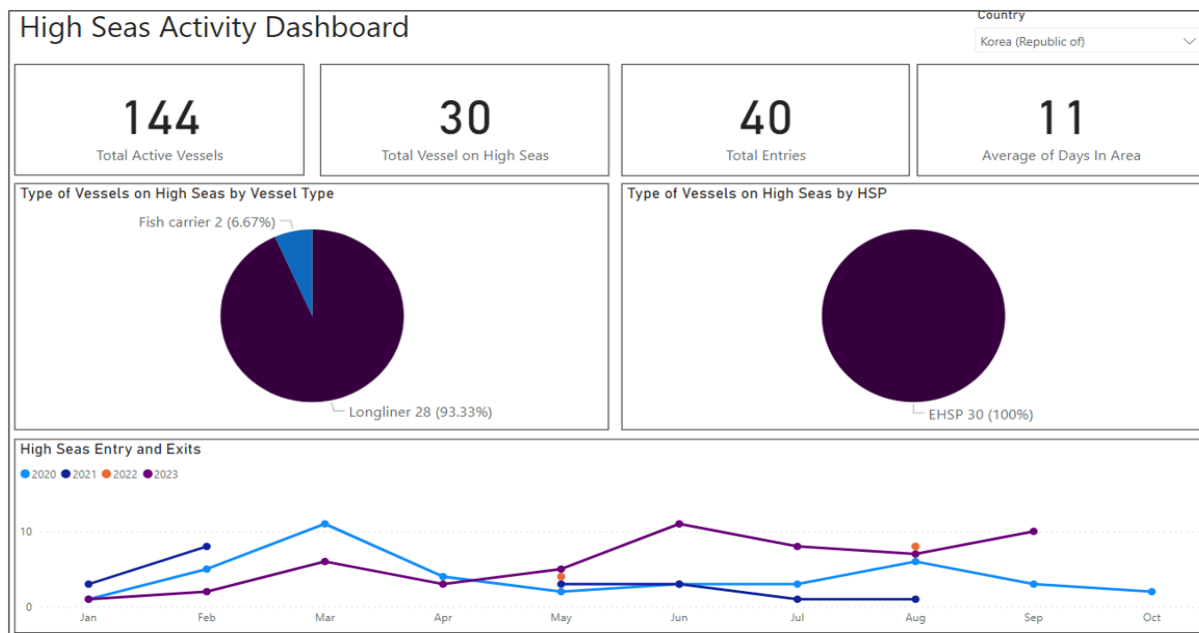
High Seas Activity Dashboard

Country

Korea (Republic of)

144
Total Active Vessels

30
Total Vessel on High Seas

40
Total Entries

11
Average of Days In Area

Type of Vessels on High Seas by Vessel Type

Fish carrier 2 (6.67%)

Longliner 28 (93.33%)

Type of Vessels on High Seas by HSP

EHSP 30 (100%)

High Seas Entry and Exits

2020 2021 2022 2023

10

0

Jan Feb Mar Apr May Jun Jul Aug Sep Oct